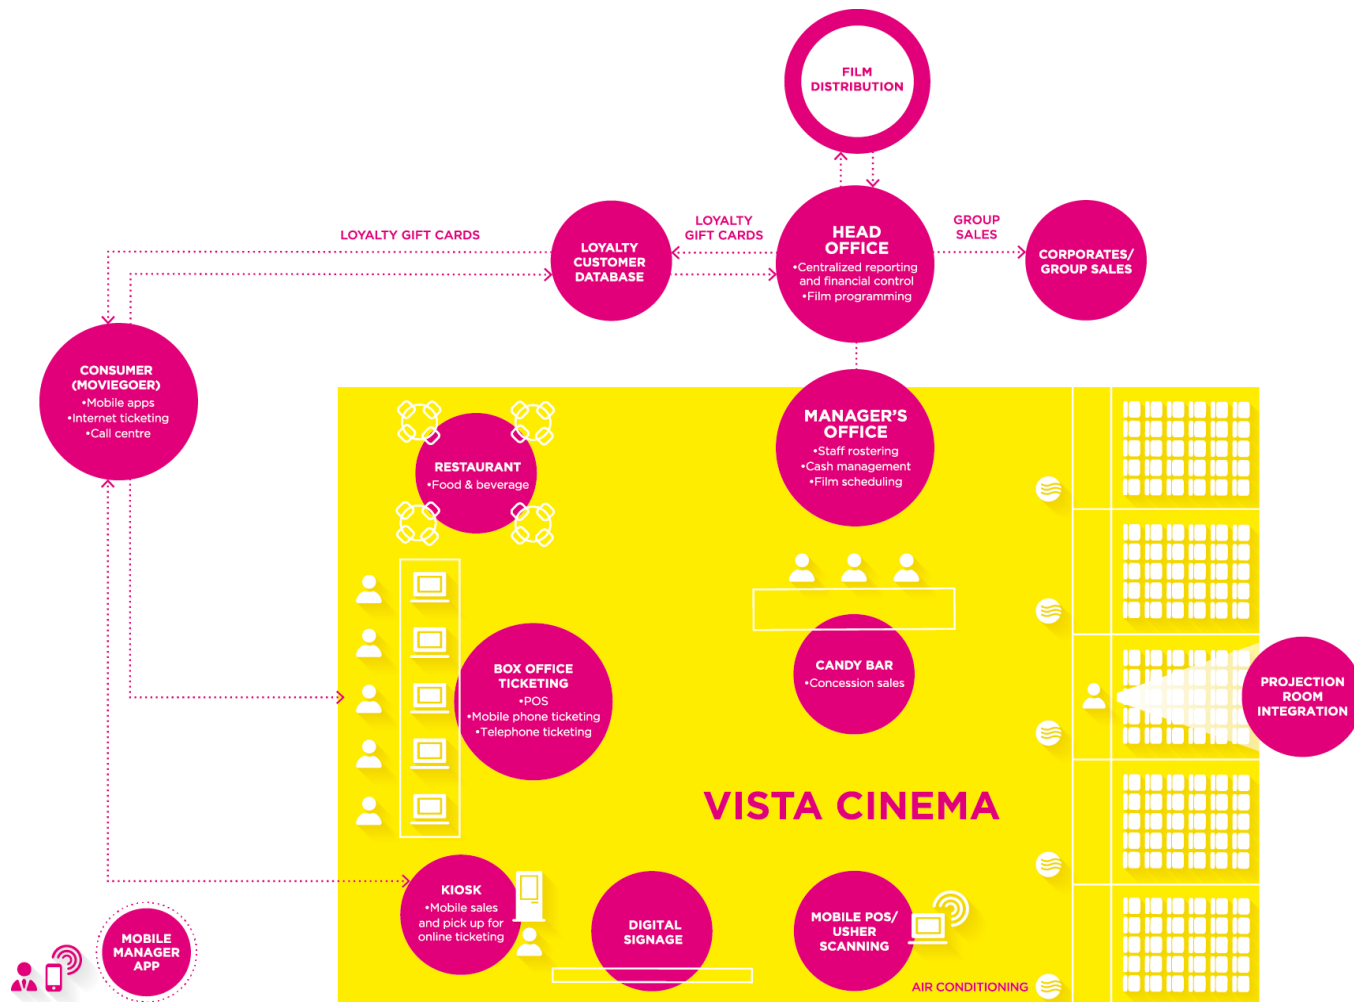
FILM DISTRIBUTION

LOYALTY GIFT CARDS

LOYALTY GIFT CARDS

GROUP SALES

LOYALTY CUSTOMER DATABASE

HEAD OFFICE
•Centralized reporting and financial control
•Film programming

CORPORATES/ GROUP SALES

CONSUMER (MOVIEGOER)
•Mobile apps
•Internet ticketing
•Call centre

RESTAURANT
•Food & beverage

MANAGER'S OFFICE
•Staff rostering
•Cash management
•Film scheduling

BOX OFFICE TICKETING
•POS
•Mobile phone ticketing
•Telephone ticketing

CANDY BAR
•Concession sales

PROJECTION ROOM INTEGRATION

VISTA CINEMA

KIOSK
•Mobile sales and pick up for online ticketing

DIGITAL SIGNAGE

MOBILE POS/ USHER SCANNING

AIR CONDITIONING

MOBILE MANAGER APP